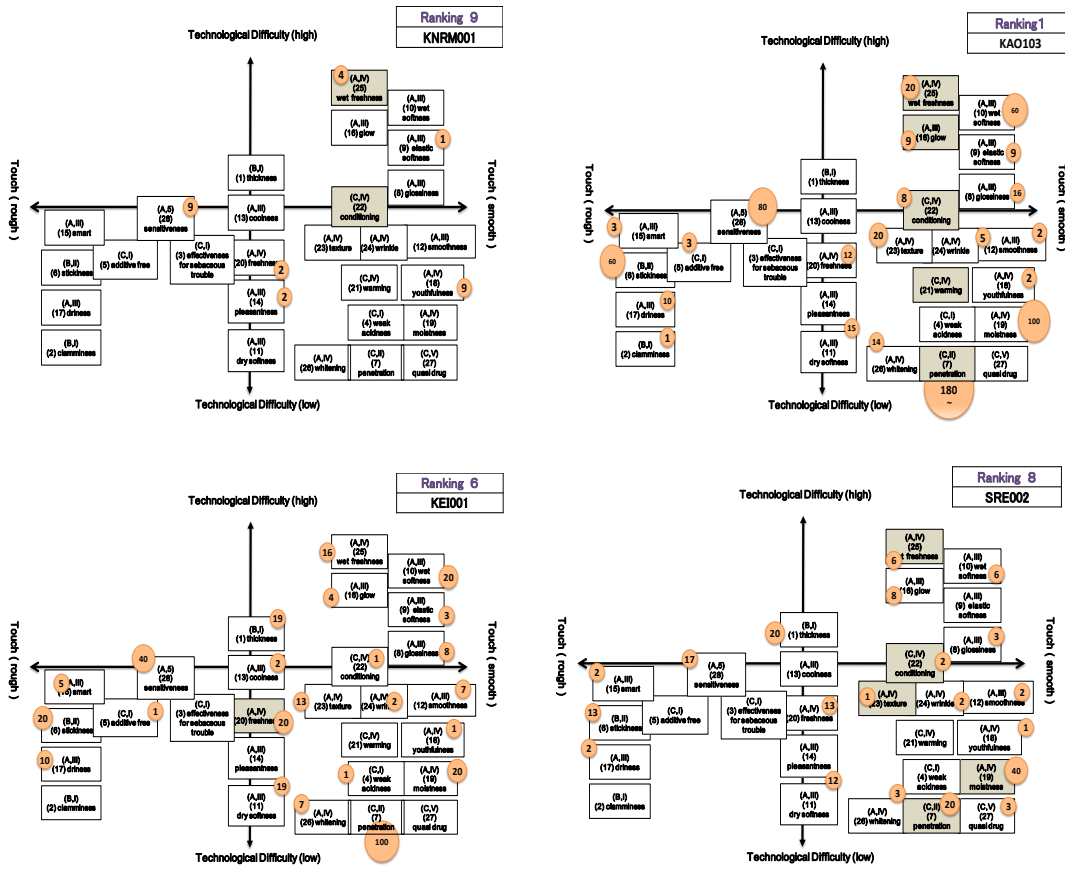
Ranking 9
KNRM001

Technological Difficulty (high)
Technological Difficulty (low)
Touch ( rough )
Touch ( smooth )

4 (A,IV) (25) wet freshness
(A,III) (16) glow
(A,III) (10) wet softness
(A,III) (9) elastic softness 1
(B,I) (1) thickness
(A,III) (8) glossiness
(A,5) (28) sensitiveness 9
(A,III) (13) cooliness
(C,IV) (22) conditioning
(A,III) (15) smart
(C,I) (3) effectiveness for sebaceous trouble
(A,IV) (23) texture
(A,IV) (24) wrinkle
(A,III) (12) smoothness
(B,II) (6) stickiness
(C,I) (5) additive free
(A,IV) (20) freshness 2
(C,IV) (21) warming
(A,IV) (18) youthfulness 9
(A,III) (17) driness
(A,III) (14) pleasantness 2
(C,I) (4) weak acidness
(A,IV) (19) moistness
(B,I) (2) clamminess
(A,III) (11) dry softness
(A,IV) (26) whitening
(C,II) (7) penetration
(C,V) (27) quasi drug

Ranking1
KAO103

Technological Difficulty (high)
Technological Difficulty (low)
Touch ( rough )
Touch ( smooth )

20 (A,IV) (25) wet freshness
(A,III) (10) wet softness 60
9 (A,III) (16) glow
(A,III) (9) elastic softness 9
(B,I) (1) thickness
(A,III) (8) glossiness 16
80 (A,5) (28) sensitiveness
(A,III) (13) cooliness
8 (C,IV) (22) conditioning
3 (A,III) (15) smart
3
(C,I) (3) effectiveness for sebaceous trouble
20 (A,IV) (23) texture
(A,IV) (24) wrinkle 5
(A,III) (12) smoothness 2
60 (B,II) (6) stickiness
(C,I) (5) additive free
(A,IV) (20) freshness 12
(C,IV) (21) warming
(A,IV) (18) youthfulness 2
(A,III) (17) driness 10
(A,III) (14) pleasantness 15
(C,I) (4) weak acidness
(A,IV) (19) moistness 100
(B,I) (2) clamminess 1
(A,III) (11) dry softness
14 (A,IV) (26) whitening
(C,II) (7) penetration
(C,V) (27) quasi drug
180 ~

Ranking 6
KEI001

Technological Difficulty (high)
Technological Difficulty (low)
Touch ( rough )
Touch ( smooth )

16 (A,IV) (25) wet freshness
(A,III) (10) wet softness 20
4 (A,III) (16) glow
(A,III) (9) elastic softness 3
(B,I) (1) thickness 19
(A,III) (8) glossiness 8
40 (A,5) (28) sensitiveness
(A,III) (13) cooliness 2
(C,IV) 1 (22) conditioning
5 (A,III) (15) smart
(C,I) (3) effectiveness for sebaceous trouble
13 (A,IV) (23) texture
(A,IV) (24) wrinkle 2
(A,III) (12) smoothness 7
20 (B,II) (6) stickiness
(C,I) (5) additive free 1
(A,IV) (20) freshness 20
(C,IV) (21) warming
(A,IV) (18) youthfulness 1
10 (A,III) (17) driness
(A,III) (14) pleasantness
1 (C,I) (4) weak acidness
(A,IV) (19) moistness 20
(B,I) (2) clamminess
(A,III) (11) dry softness 19
7 (A,IV) (26) whitening
(C,II) (7) penetration 100
(C,V) (27) quasi drug

Ranking 8
SRE002

Technological Difficulty (high)
Technological Difficulty (low)
Touch ( rough )
Touch ( smooth )

(A,IV) (25) 6 wet freshness
(A,III) (10) wet softness 6
8 (A,III) (16) glow
(A,III) (9) elastic softness
20 (B,I) (1) thickness
(A,III) (8) glossiness 3
17 (A,5) (28) sensitiveness
(A,III) (13) cooliness
(C,IV) (22) conditioning 2
2 (A,III) (15) smart
(C,I) (3) effectiveness for sebaceous trouble
1 (A,IV) (23) texture
(A,IV) (24) wrinkle 2
(A,III) (12) smoothness 2
13 (B,II) (6) stickiness
(C,I) (5) additive free
(A,IV) 13 (20) freshness
(C,IV) (21) warming
(A,IV) (18) youthfulness 1
2 (A,III) (17) driness
(A,III) (14) pleasantness 12
(C,I) (4) weak acidness
(A,IV) (19) moistness 40
(B,I) (2) clamminess
(A,III) (11) dry softness
(A,IV) (26) whitening 3
(C,II) 20 (7) penetration
(C,V) (27) quasi drug 3